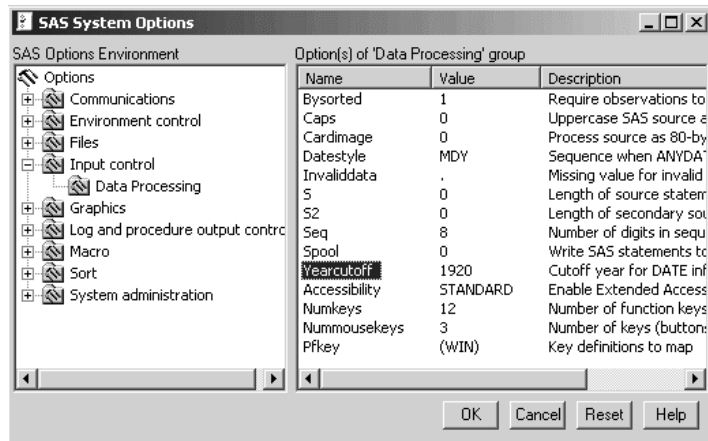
SAS System Options

SAS Options Environment

Options
Communications
Environment control
Files
Input control
Data Processing
Graphics
Log and procedure output contrc
Macro
Sort
System administration

Option(s) of 'Data Processing' group

| Name | Value | Description |
|---|---|---|
| Bysorted | 1 | Require observations to |
| Caps | 0 | Uppercase SAS source a |
| Cardimage | 0 | Process source as 80-by |
| Datestyle | MDY | Sequence when ANYDAT |
| Invaliddata | . | Missing value for invalid |
| S | 0 | Length of source statem |
| S2 | 0 | Length of secondary sou |
| Seq | 8 | Number of digits in sequ |
| Spool | 0 | Write SAS statements to |
| Yearcutoff | 1920 | Cutoff year for DATE inf |
| Accessibility | STANDARD | Enable Extended Access |
| Numkeys | 12 | Number of function keys |
| Nummousekeys | 3 | Number of keys (button: |
| Pfkey | (WIN) | Key definitions to map |

OK Cancel Reset Help